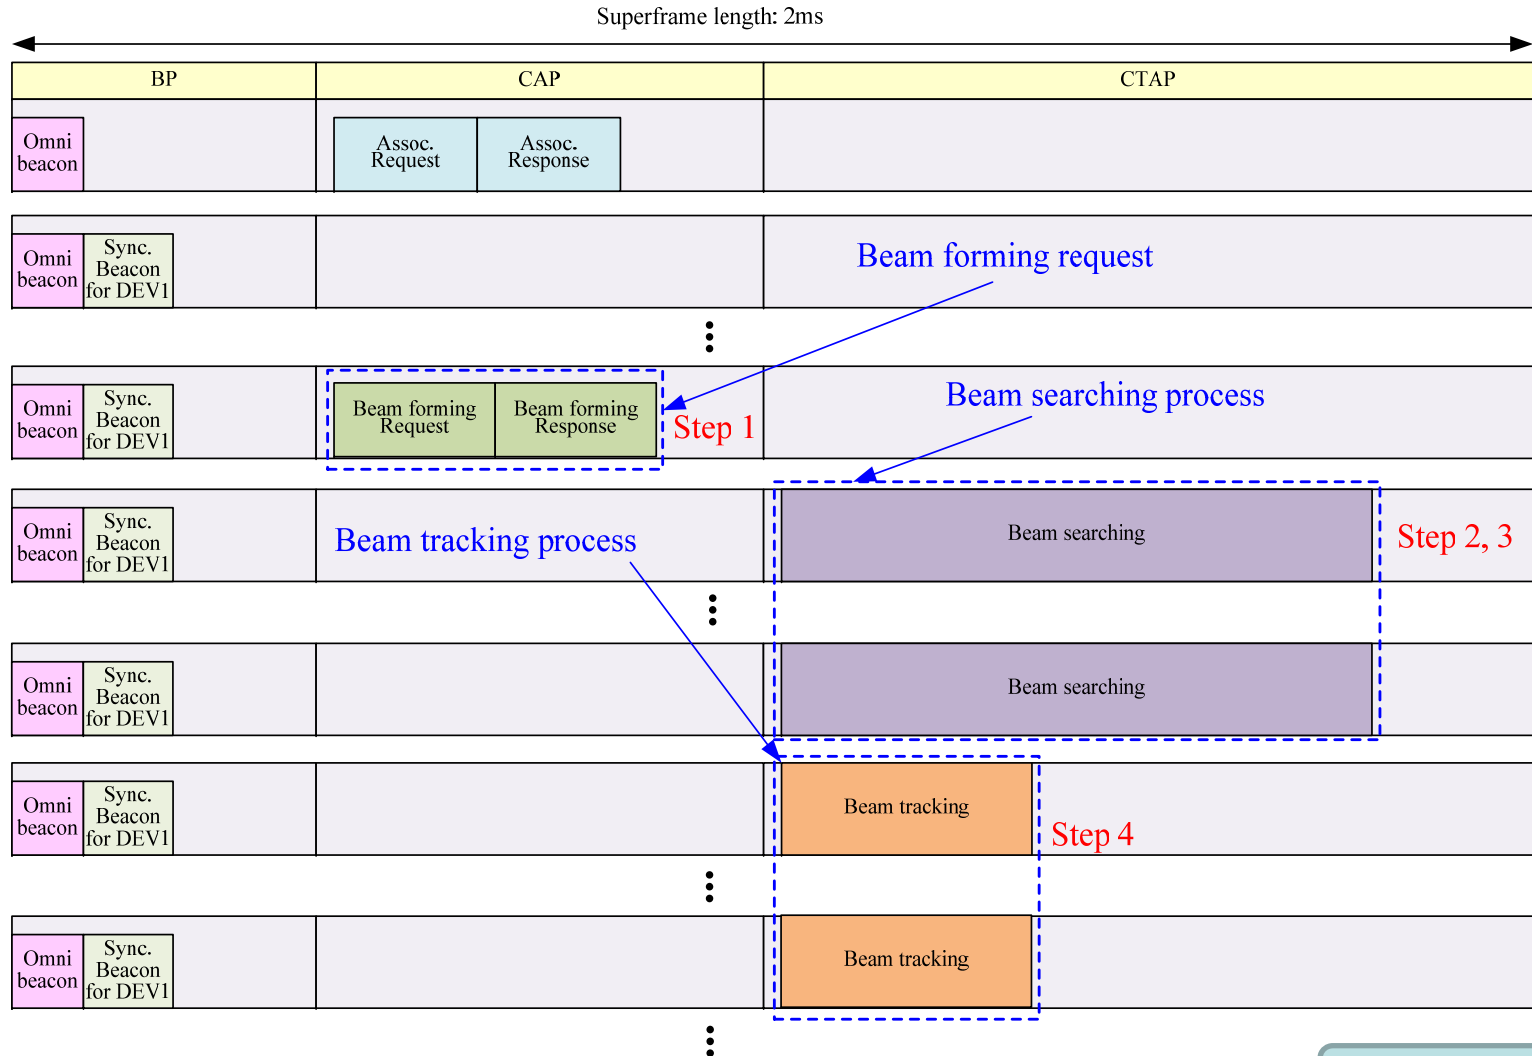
Superframe length: 2ms

| BP | CAP | CTAP |
|---|---|---|
| Omni beacon | Assoc. Request / Assoc. Response | |
| Omni beacon / Sync. Beacon for DEV1 | | |
| Omni beacon / Sync. Beacon for DEV1 | Beam forming Request / Beam forming Response | |
| Omni beacon / Sync. Beacon for DEV1 | | Beam searching |
| Omni beacon / Sync. Beacon for DEV1 | | Beam searching |
| Omni beacon / Sync. Beacon for DEV1 | | Beam tracking |
| Omni beacon / Sync. Beacon for DEV1 | | Beam tracking |

Beam forming request

Step 1

Beam searching process

Step 2, 3

Beam tracking process

Step 4